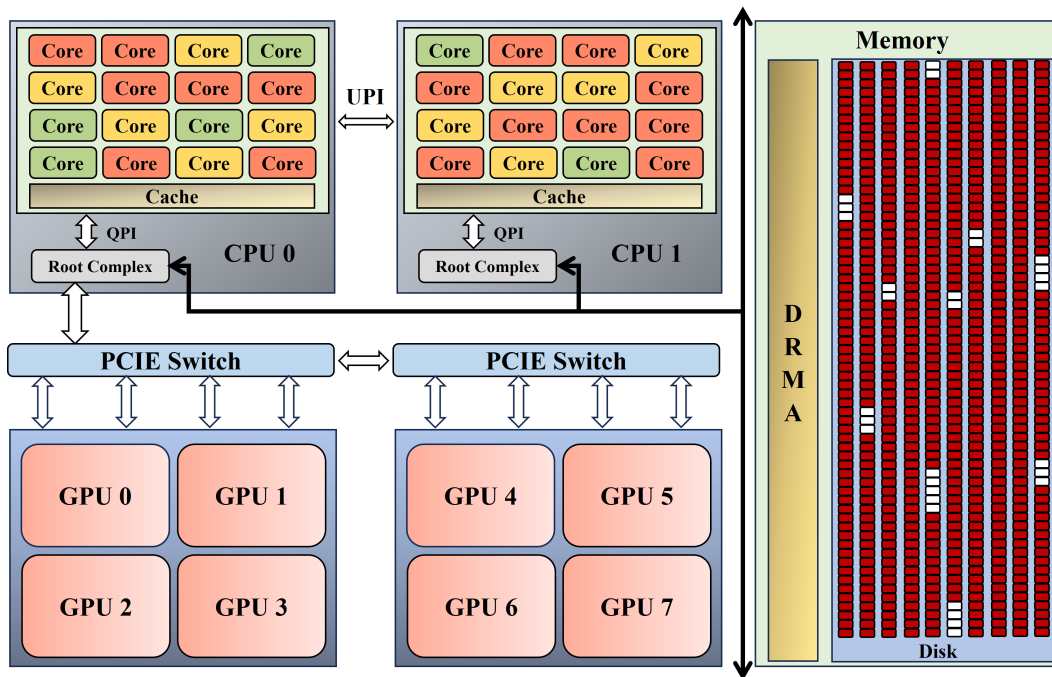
Core Core Core Core
Core Core Core Core
Core Core Core Core
Core Core Core Core
Cache
QPI
Root Complex
CPU 0

UPI

Core Core Core Core
Core Core Core Core
Core Core Core Core
Core Core Core Core
Cache
QPI
Root Complex
CPU 1

Memory
D R M A
Disk

PCIE Switch
PCIE Switch

GPU 0
GPU 1
GPU 2
GPU 3
GPU 4
GPU 5
GPU 6
GPU 7